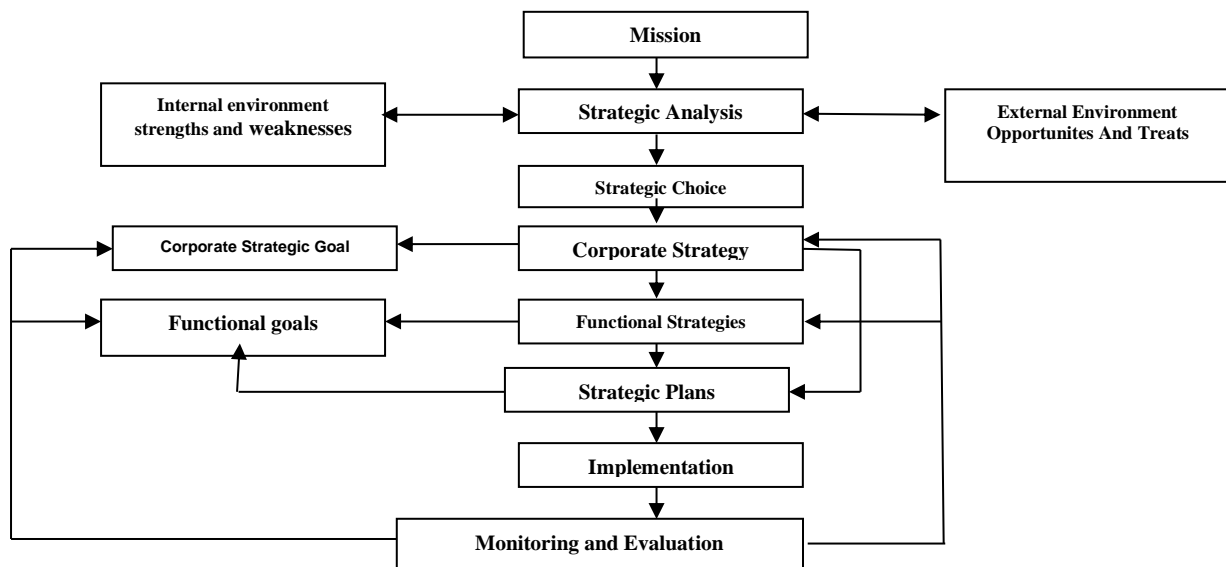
Mission

Internal environment strengths and weaknesses

Strategic Analysis

External Environment Opportunites And Treats

Strategic Choice

Corporate Strategic Goal

Corporate Strategy

Functional goals

Functional Strategies

Strategic Plans

Implementation

Monitoring and Evaluation